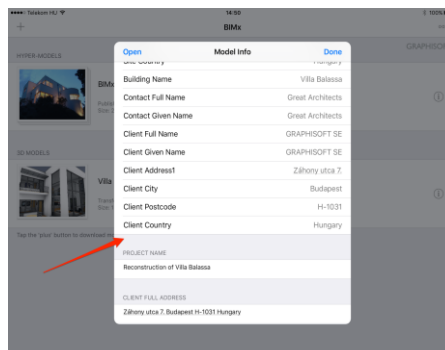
••••○ Telekom HU

14:50

100%

+

BIMx

GRAPHISOFT

HYPER-MODELS

BIMx

Public

Size:

3D MODELS

Villa

Trans

Size:

Tap the 'plus' button to download m

Open

Model Info

Done

Site Country

Hungary

Building Name

Villa Balassa

Contact Full Name

Great Architects

Contact Given Name

Great Architects

Client Full Name

GRAPHISOFT SE

Client Given Name

GRAPHISOFT SE

Client Address1

Záhony utca 7.

Client City

Budapest

Client Postcode

H-1031

Client Country

Hungary

PROJECT NAME

Reconstruction of Villa Balassa

CLIENT FULL ADDRESS

Záhony utca 7. Budapest H-1031 Hungary